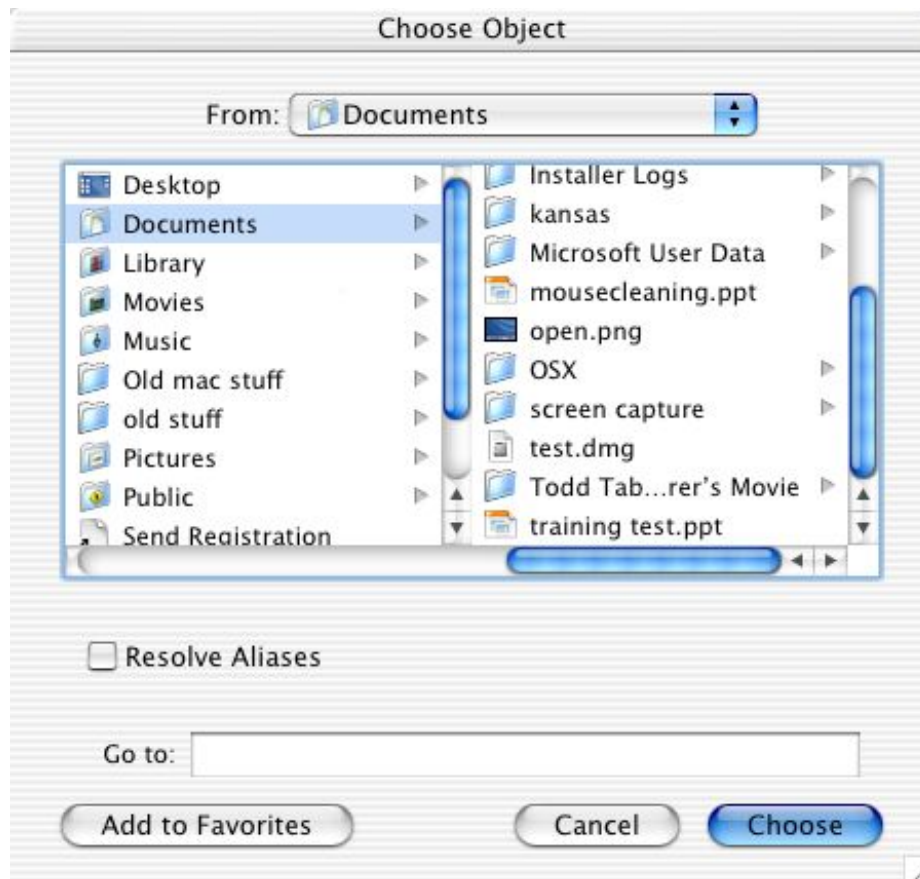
Choose Object

From: Documents

Desktop
Documents
Library
Movies
Music
Old mac stuff
old stuff
Pictures
Public
Send Registration

Installer Logs
kansas
Microsoft User Data
mousecleaning.ppt
open.png
OSX
screen capture
test.dmg
Todd Tab...rer's Movie
training test.ppt

Resolve Aliases

Go to:

Add to Favorites

Cancel

Choose